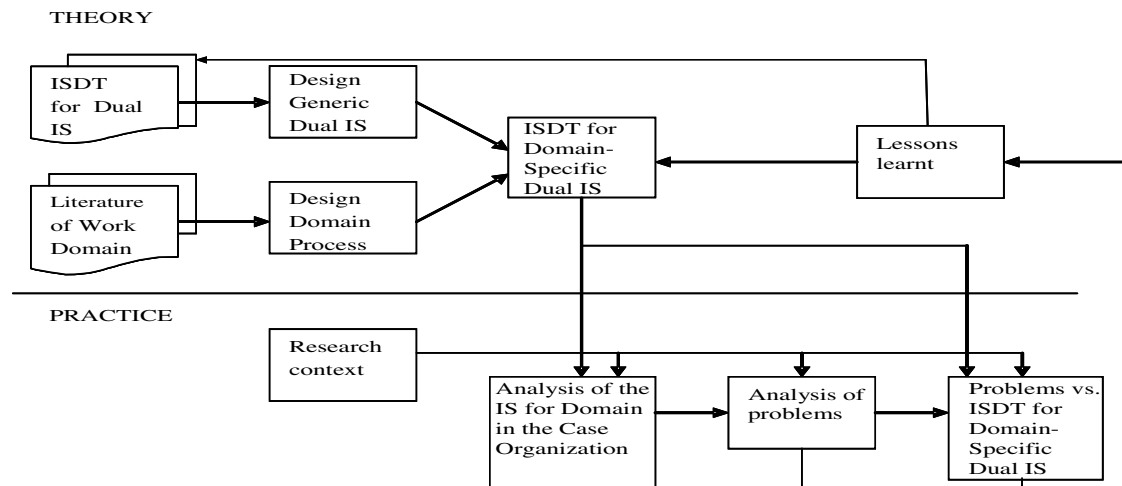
THEORY

ISDT for Dual IS

Design Generic Dual IS

ISDT for Domain-Specific Dual IS

Lessons learnt

Literature of Work Domain

Design Domain Process

PRACTICE

Research context

Analysis of the IS for Domain in the Case Organization

Analysis of problems

Problems vs. ISDT for Domain-Specific Dual IS